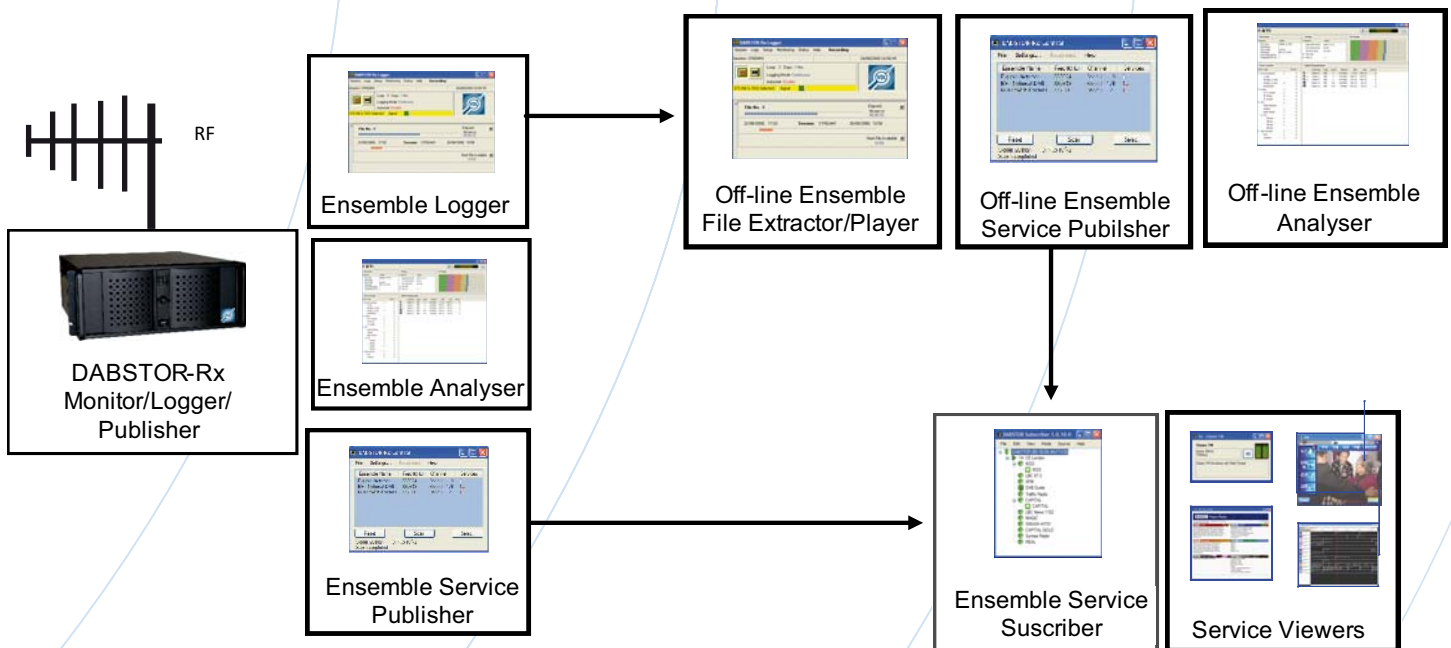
RF

DABSTOR-Rx Monitor/Logger/ Publisher

Ensemble Logger

Ensemble Analyser

Ensemble Service Publisher

Off-line Ensemble File Extractor/Player

Off-line Ensemble Service Pubilsher

Off-line Ensemble Analyser

Ensemble Service Suscriber

Service Viewers